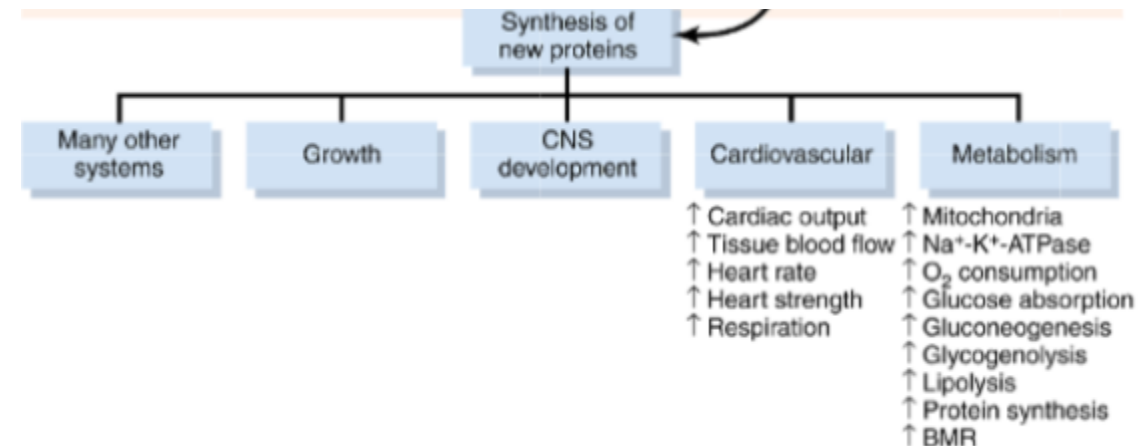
Synthesis of new proteins

Many other systems

Growth

CNS development

Cardiovascular

Metabolism

↑ Cardiac output
↑ Tissue blood flow
↑ Heart rate
↑ Heart strength
↑ Respiration

↑ Mitochondria
↑ $Na^+$-$K^+$-ATPase
↑ $O_2$ consumption
↑ Glucose absorption
↑ Gluconeogenesis
↑ Glycogenolysis
↑ Lipolysis
↑ Protein synthesis
↑ BMR